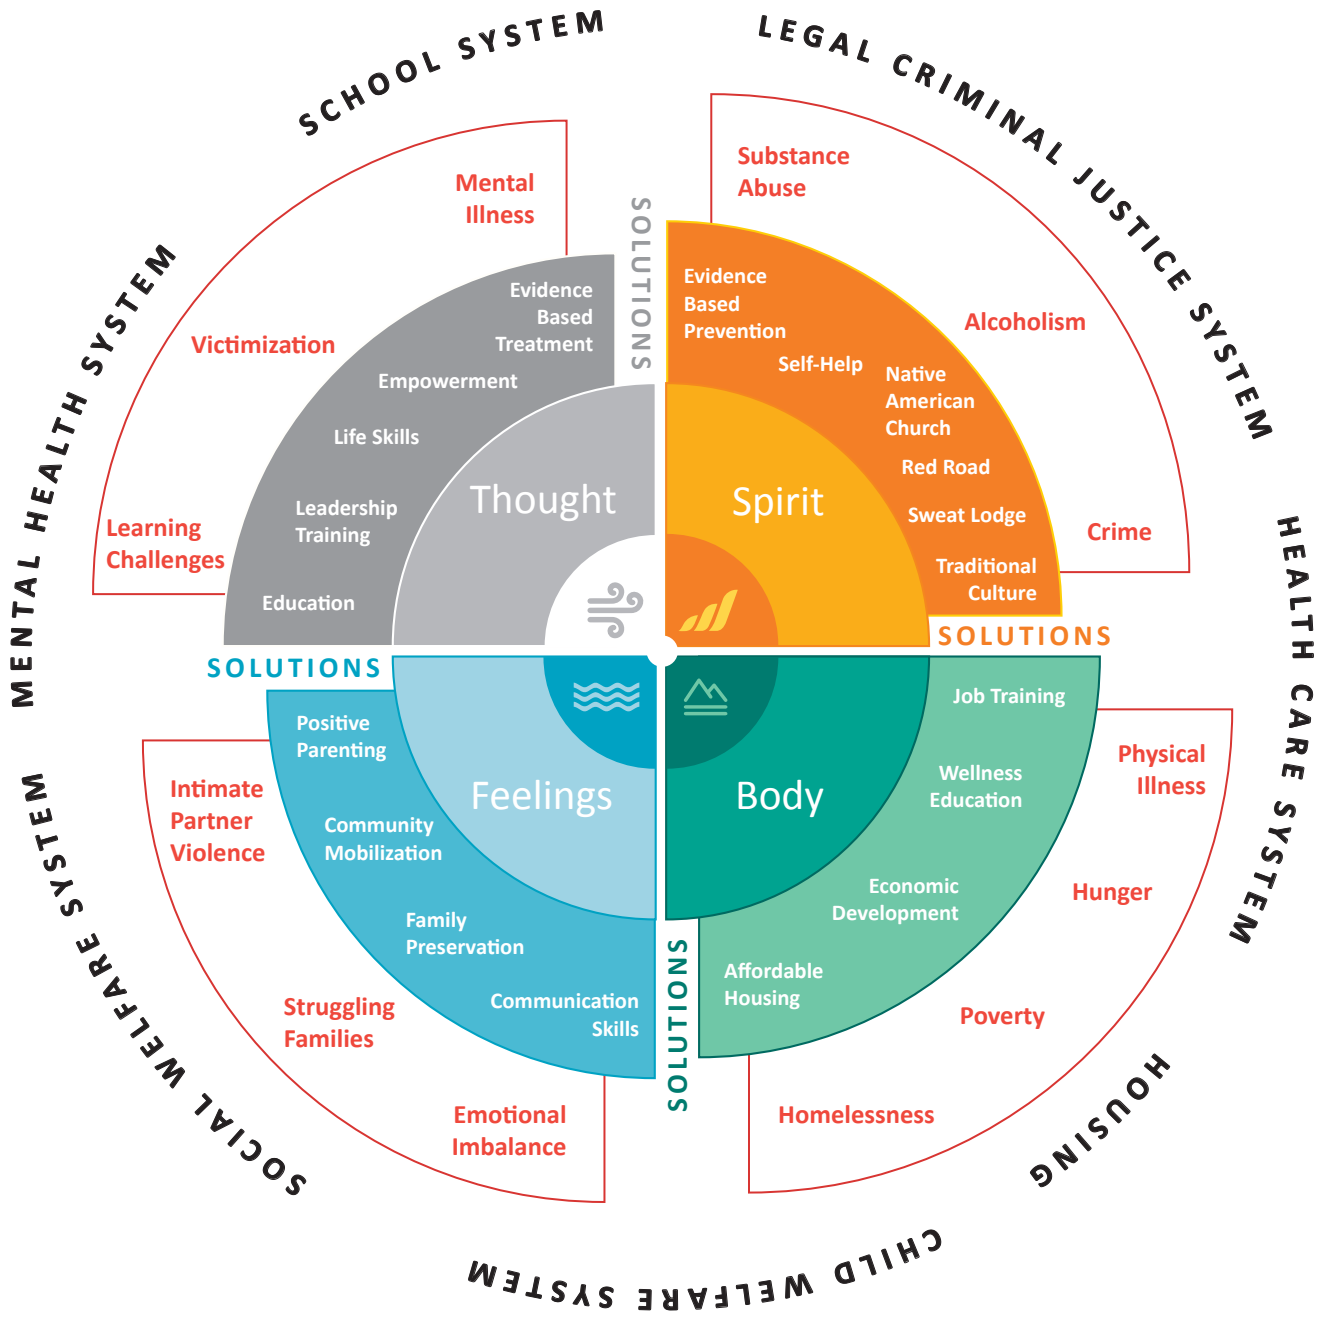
SCHOOL SYSTEM

LEGAL CRIMINAL JUSTICE SYSTEM

HEALTH CARE SYSTEM

HOUSING

CHILD WELFARE SYSTEM

SOCIAL WELFARE SYSTEM

MENTAL HEALTH SYSTEM

Mental Illness

Victimization

Learning Challenges

Evidence Based Treatment

Empowerment

Life Skills

Leadership Training

Education

SOLUTIONS

Thought

Substance Abuse

Alcoholism

Crime

Evidence Based Prevention

Self-Help

Native American Church

Red Road

Sweat Lodge

Traditional Culture

SOLUTIONS

Spirit

SOLUTIONS

Positive Parenting

Community Mobilization

Family Preservation

Communication Skills

Feelings

Intimate Partner Violence

Struggling Families

Emotional Imbalance

Body

Job Training

Wellness Education

Economic Development

Affordable Housing

SOLUTIONS

Physical Illness

Hunger

Poverty

Homelessness